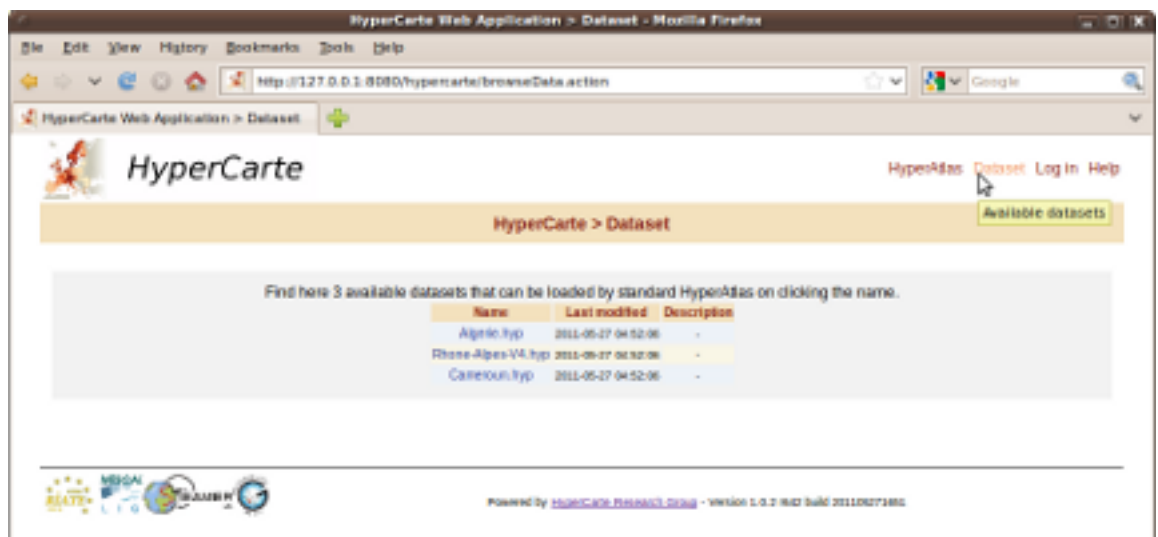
HyperCarte Web Application > Dataset - Mozilla Firefox

File Edit View History Bookmarks Tools Help

http://127.0.0.1:8080/hypercarte/browseData.action

Google

HyperCarte Web Application > Dataset

HyperCarte

HyperAtlas Dataset Log in Help

Available datasets

HyperCarte > Dataset

Find here 3 available datasets that can be loaded by standard HyperAtlas on clicking the name.

| Name | Last modified | Description |
|---|---|---|
| Algerie.hyp | 2011-05-27 04:52:06 | - |
| Rhone-Alpes-V4.hyp | 2011-05-27 04:52:06 | - |
| Cameroun.hyp | 2011-05-27 04:52:06 | - |

RIATE MEGAN LIG GRAMMAR

Powered by HyperCarte Research Group - Version 1.0.2 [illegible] build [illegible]